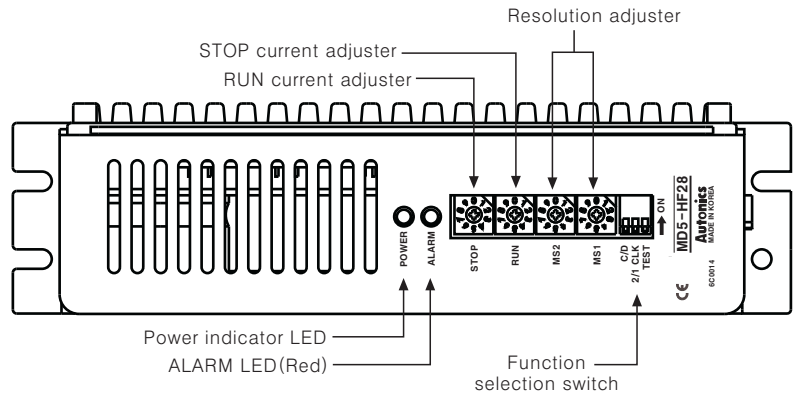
Resolution adjuster

STOP current adjuster

RUN current adjuster

POWER

ALARM

STOP

RUN

MS2

MS1

ON

C/D
2/1 CLK
TEST

MD5-HF28

Autonics
MADE IN KOREA

CE

6C0014

Power indicator LED

ALARM LED(Red)

Function selection switch